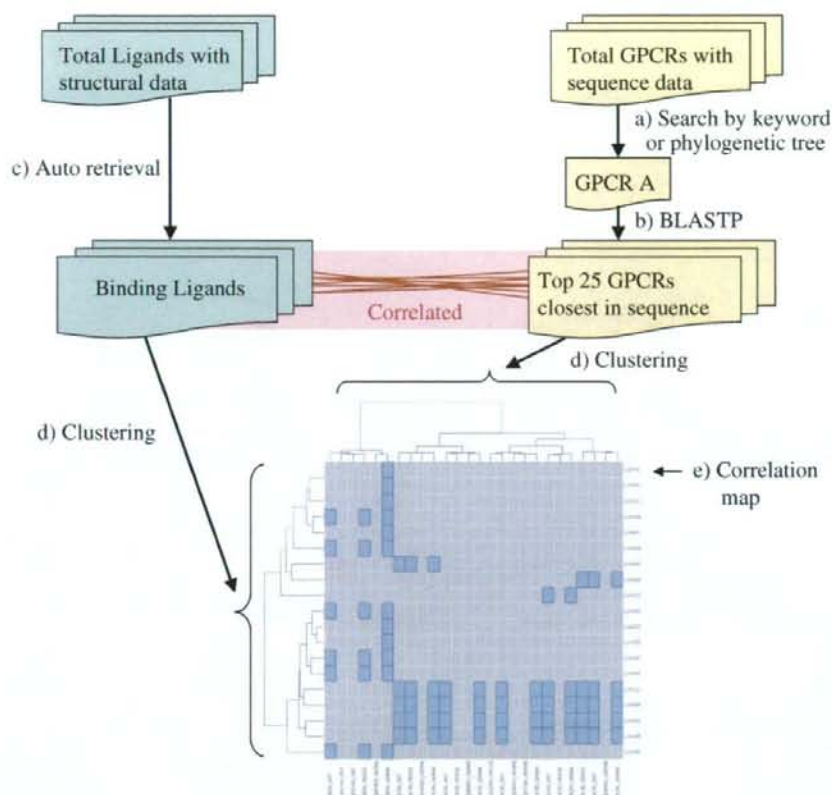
Total Ligands with structural data

Total GPCRs with sequence data

a) Search by keyword or phylogenetic tree

c) Auto retrieval

GPCR A

b) BLASTP

Binding Ligands

Correlated

Top 25 GPCRs closest in sequence

d) Clustering

d) Clustering

e) Correlation map